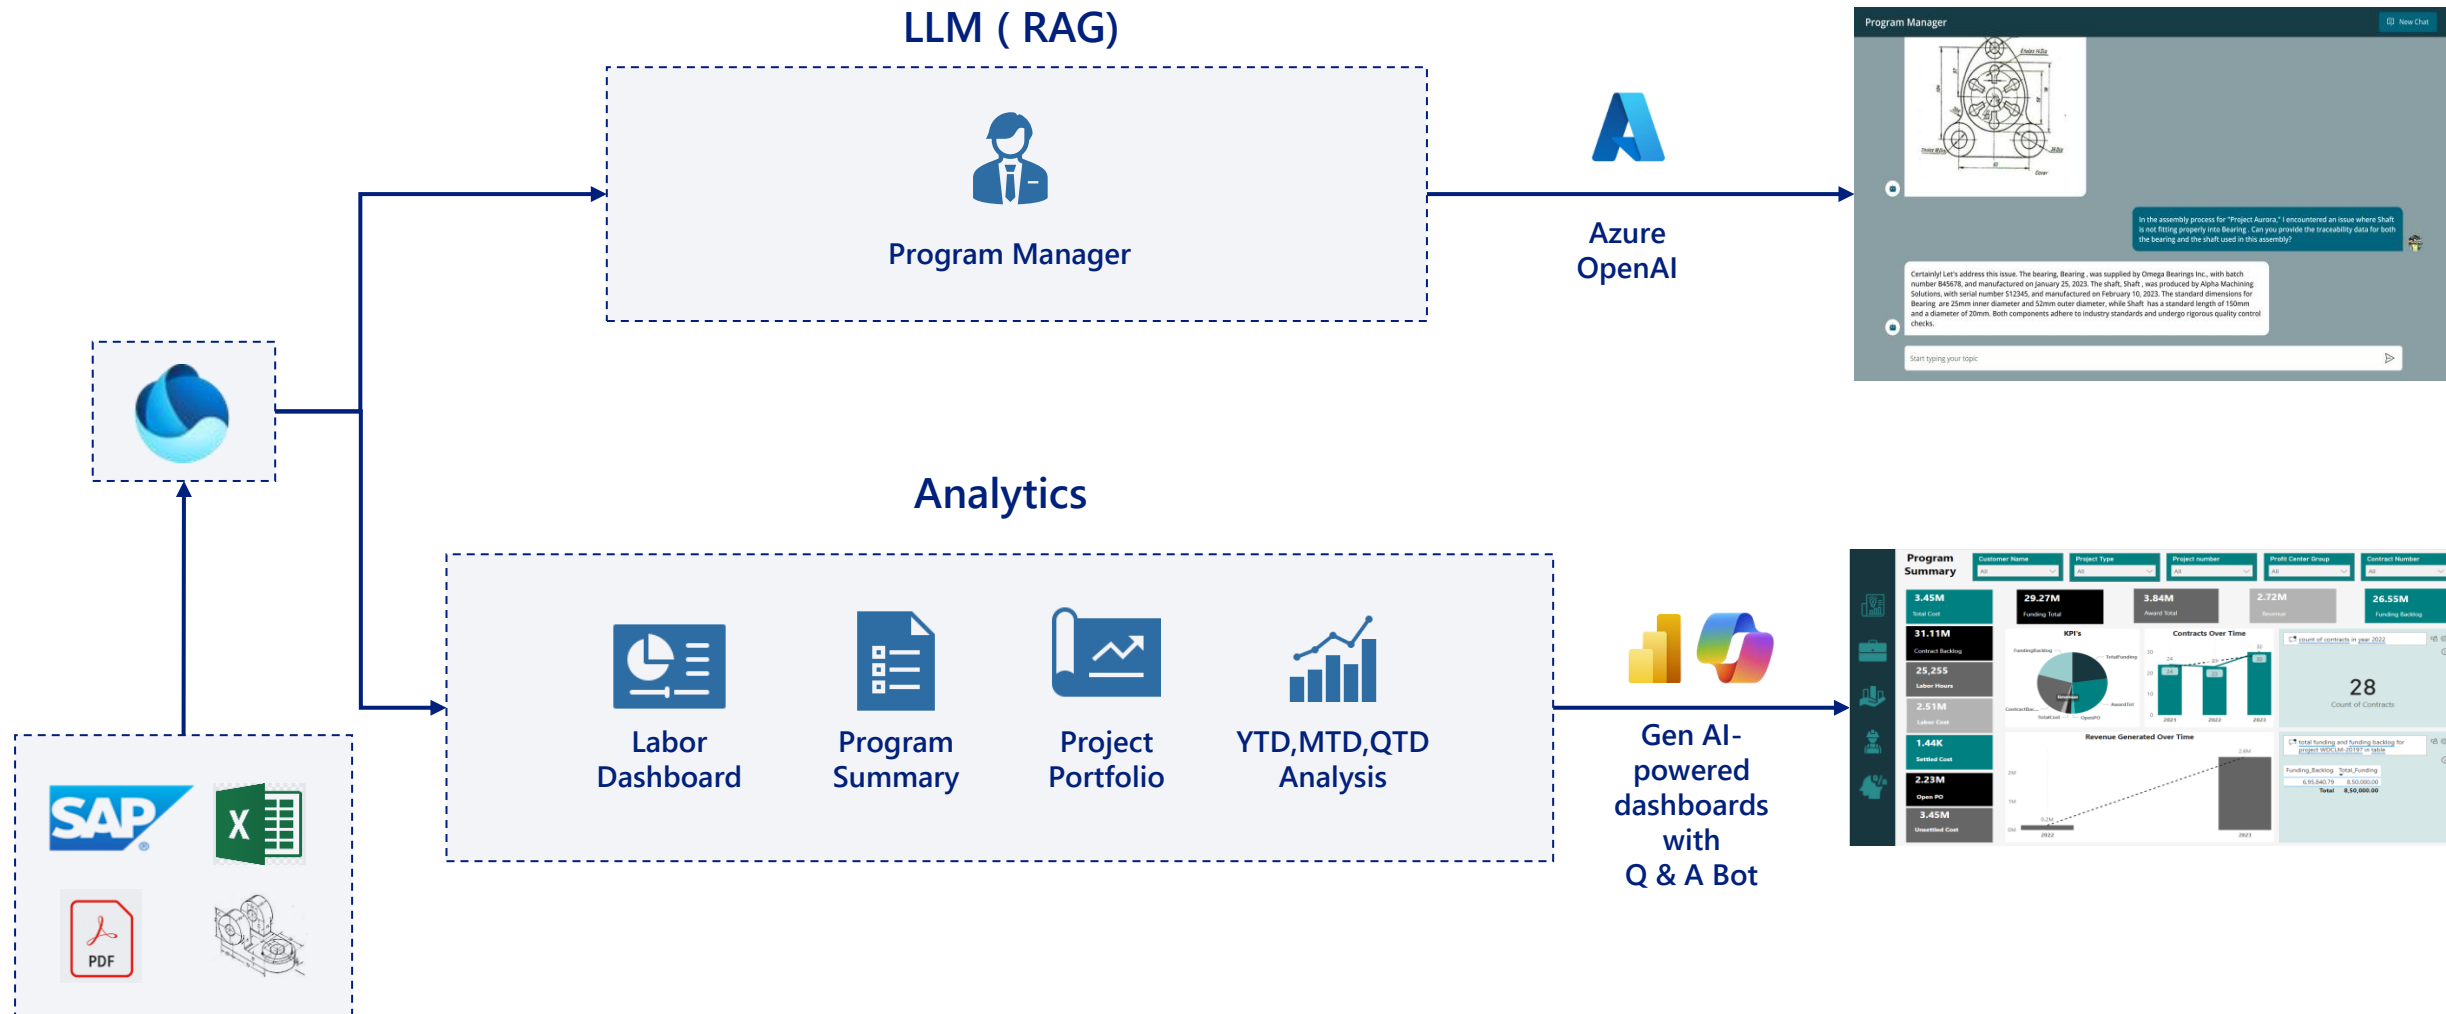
LLM ( RAG)

Program Manager

Azure OpenAI

Program Manager

New Chat

In the assembly process for "Project Aurora," I encountered an issue where Shaft is not fitting properly into Bearing . Can you provide the traceability data for both the bearing and the shaft used in this assembly?

Certainly! Let's address this issue. The bearing, Bearing , was supplied by Omega Bearings Inc., with batch number B45678, and manufactured on January 25, 2023. The shaft, Shaft , was produced by Alpha Machining Solutions, with serial number S12345, and manufactured on February 10, 2023. The standard dimensions for Bearing are 25mm inner diameter and 52mm outer diameter, while Shaft has a standard length of 150mm and a diameter of 20mm. Both components adhere to industry standards and undergo rigorous quality control checks.

Start typing your topic

Analytics

Labor Dashboard

Program Summary

Project Portfolio

YTD,MTD,QTD Analysis

Gen AI-powered dashboards with Q & A Bot

Program Summary

Customer Name

Project Type

Project number

Profit Center Group

Contract Number

3.45M
Total Cost

29.27M
Funding Total

3.84M
Award Total

2.72M
Revenue

26.55M
Funding Backlog

31.11M
Contract Backlog

25,255
Labor Hours

2.51M
Labor Cost

1.44K
Settled Cost

2.23M
Open PO

3.45M
Unsettled Cost

KPI's

Contracts Over Time

count of contracts in year 2022

28
Count of Contracts

Revenue Generated Over Time

total funding and funding backlog for project WDCLM-20197 in table

Funding_Backlog Total_Funding
6,95,840.79 8,50,000.00
Total 8,50,000.00

SAP

PDF